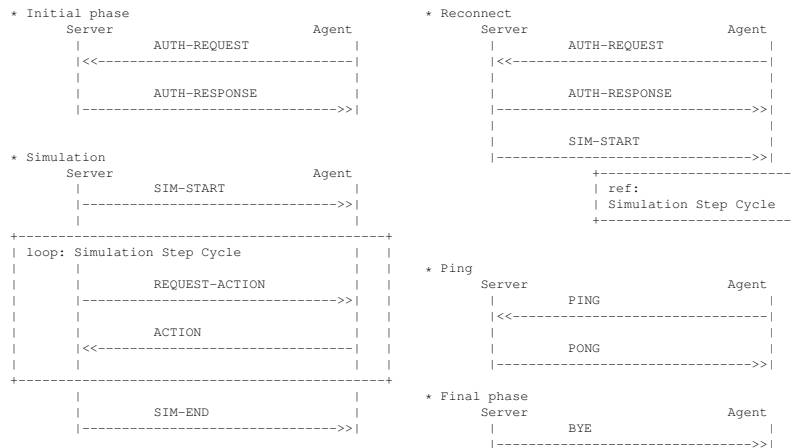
* Initial phase
Server Agent
| AUTH-REQUEST |
|<<-------------------------------|
| |
| AUTH-RESPONSE |
|-------------------------------->>|

* Simulation
Server Agent
| SIM-START |
|-------------------------------->>|
| |
+---------------------------------------------+
| loop: Simulation Step Cycle | |
| | | |
| | REQUEST-ACTION | |
| |-------------------------------->>| |
| | | |
| | ACTION | |
| |<<-------------------------------| |
| | | |
+---------------------------------------------+
| |
| SIM-END |
|-------------------------------->>|

* Reconnect
Server Agent
| AUTH-REQUEST |
|<<-------------------------------|
| |
| AUTH-RESPONSE |
|-------------------------------->>|
| |
| SIM-START |
|-------------------------------->>|
+------------------------
| ref:
| Simulation Step Cycle
+------------------------

* Ping
Server Agent
| PING |
|<<-------------------------------|
| |
| PONG |
|-------------------------------->>|

* Final phase
Server Agent
| BYE |
|-------------------------------->>|